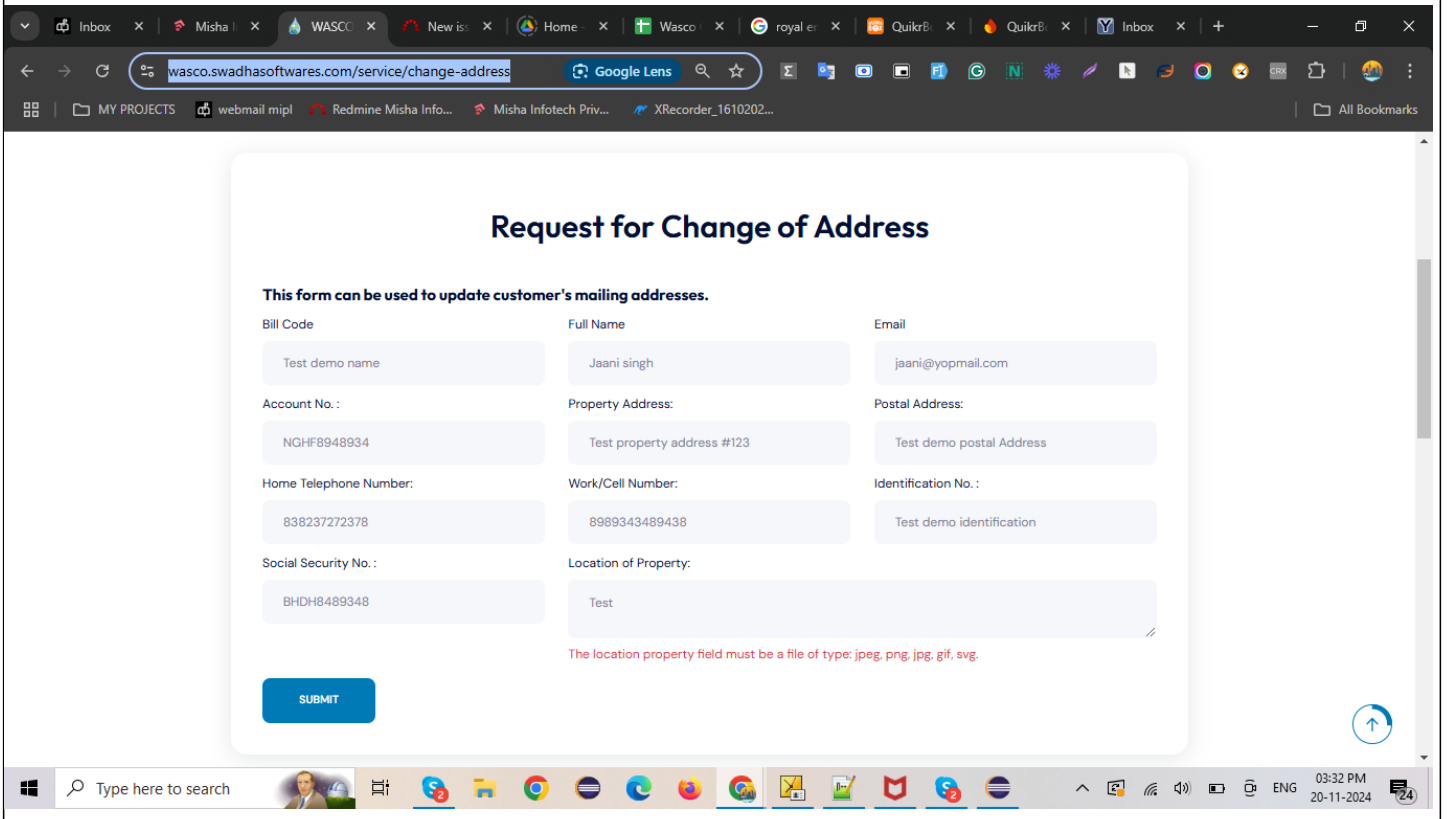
Inbox | Misha I | WASCO | New iss | Home | Wasco | royal er | QuikrBo | QuikrBo | Inbox

wasco.swadhasoftwares.com/service/change-address

Google Lens

MY PROJECTS | webmail mipl | Redmine Misha Info... | Misha Infotech Priv... | XRecorder_1610202... | All Bookmarks

Request for Change of Address

This form can be used to update customer's mailing addresses.

Bill Code
Test demo name

Full Name
Jaani singh

Email
jaani@yopmail.com

Account No. :
NGHF8948934

Property Address:
Test property address #123

Postal Address:
Test demo postal Address

Home Telephone Number:
838237272378

Work/Cell Number:
8989343489438

Identification No. :
Test demo identification

Social Security No. :
BHDH8489348

Location of Property:
Test

The location property field must be a file of type: jpeg, png, jpg, gif, svg.

SUBMIT

Type here to search

ENG
03:32 PM
20-11-2024
24